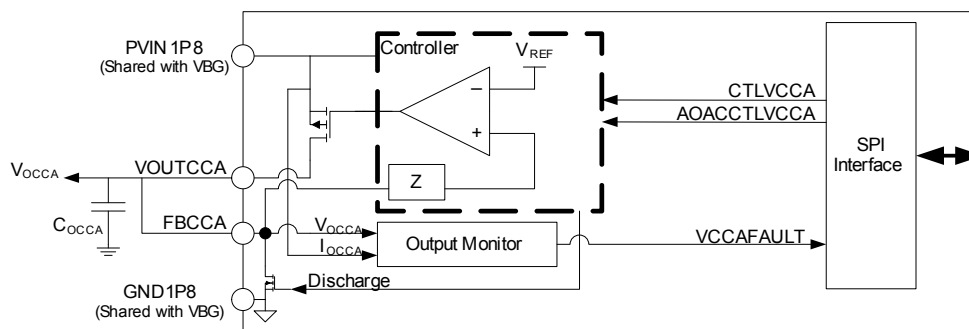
PVIN 1P8
(Shared with VBG)

Controller

$V_{REF}$

−

+

CTLVCCA

AOACCTLVCCA

SPI Interface

$V_{OCCA}$

VOUTCCA

Z

$C_{OCCA}$

FBCCA

$V_{OCCA}$

$I_{OCCA}$

Output Monitor

VCCAFAULT

GND1P8
(Shared with VBG)

Discharge